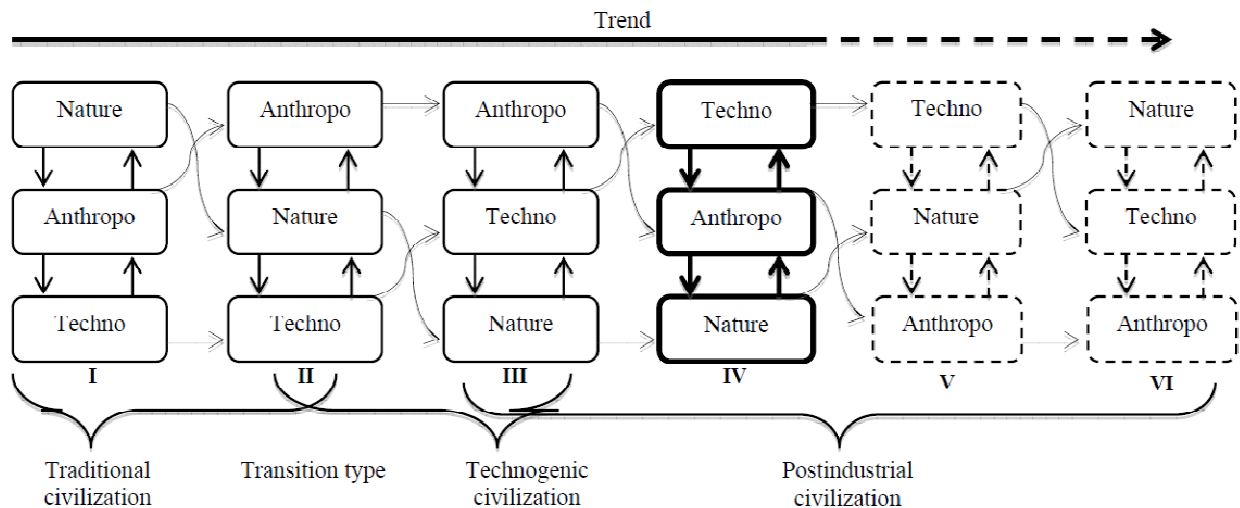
Trend

Nature
Anthropo
Techno
I

Anthropo
Nature
Techno
II

Anthropo
Techno
Nature
III

Techno
Anthropo
Nature
IV

Techno
Nature
Anthropo
V

Nature
Techno
Anthropo
VI

Traditional civilization

Transition type

Technogenic civilization

Postindustrial civilization